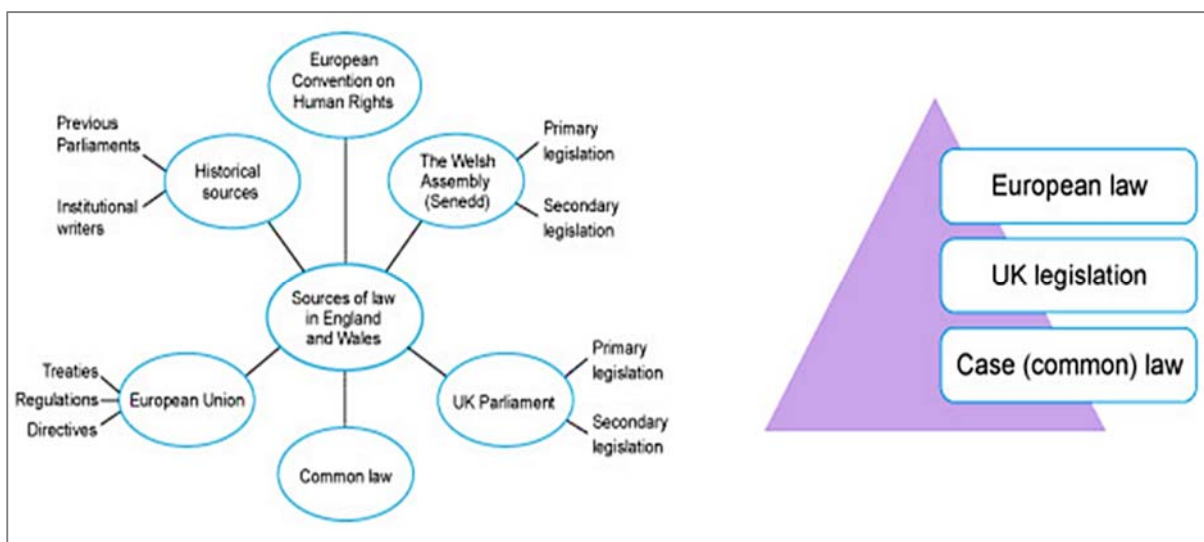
European Convention on Human Rights

Previous Parliaments

Historical sources

Institutional writers

The Welsh Assembly (Senedd)

Primary legislation

Secondary legislation

Sources of law in England and Wales

Treaties

Regulations

Directives

European Union

UK Parliament

Primary legislation

Secondary legislation

Common law

European law

UK legislation

Case (common) law